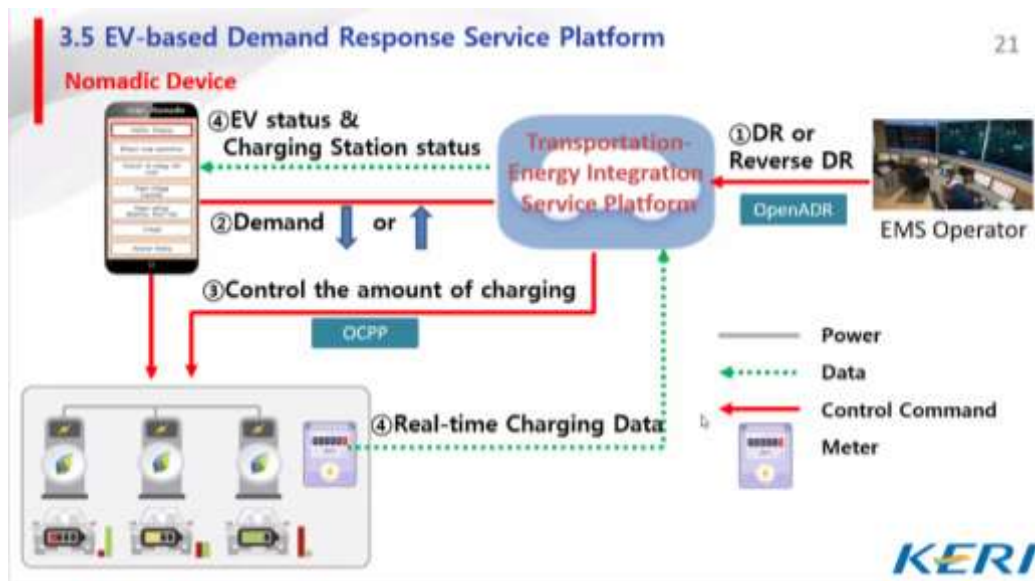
3.5 EV-based Demand Response Service Platform

21

Nomadic Device

④EV status & Charging Station status

Transportation-Energy Integration Service Platform

①DR or Reverse DR

OpenADR

EMS Operator

②Demand or

③Control the amount of charging

OCPP

Power

Data

Control Command

Meter

④Real-time Charging Data

KERI